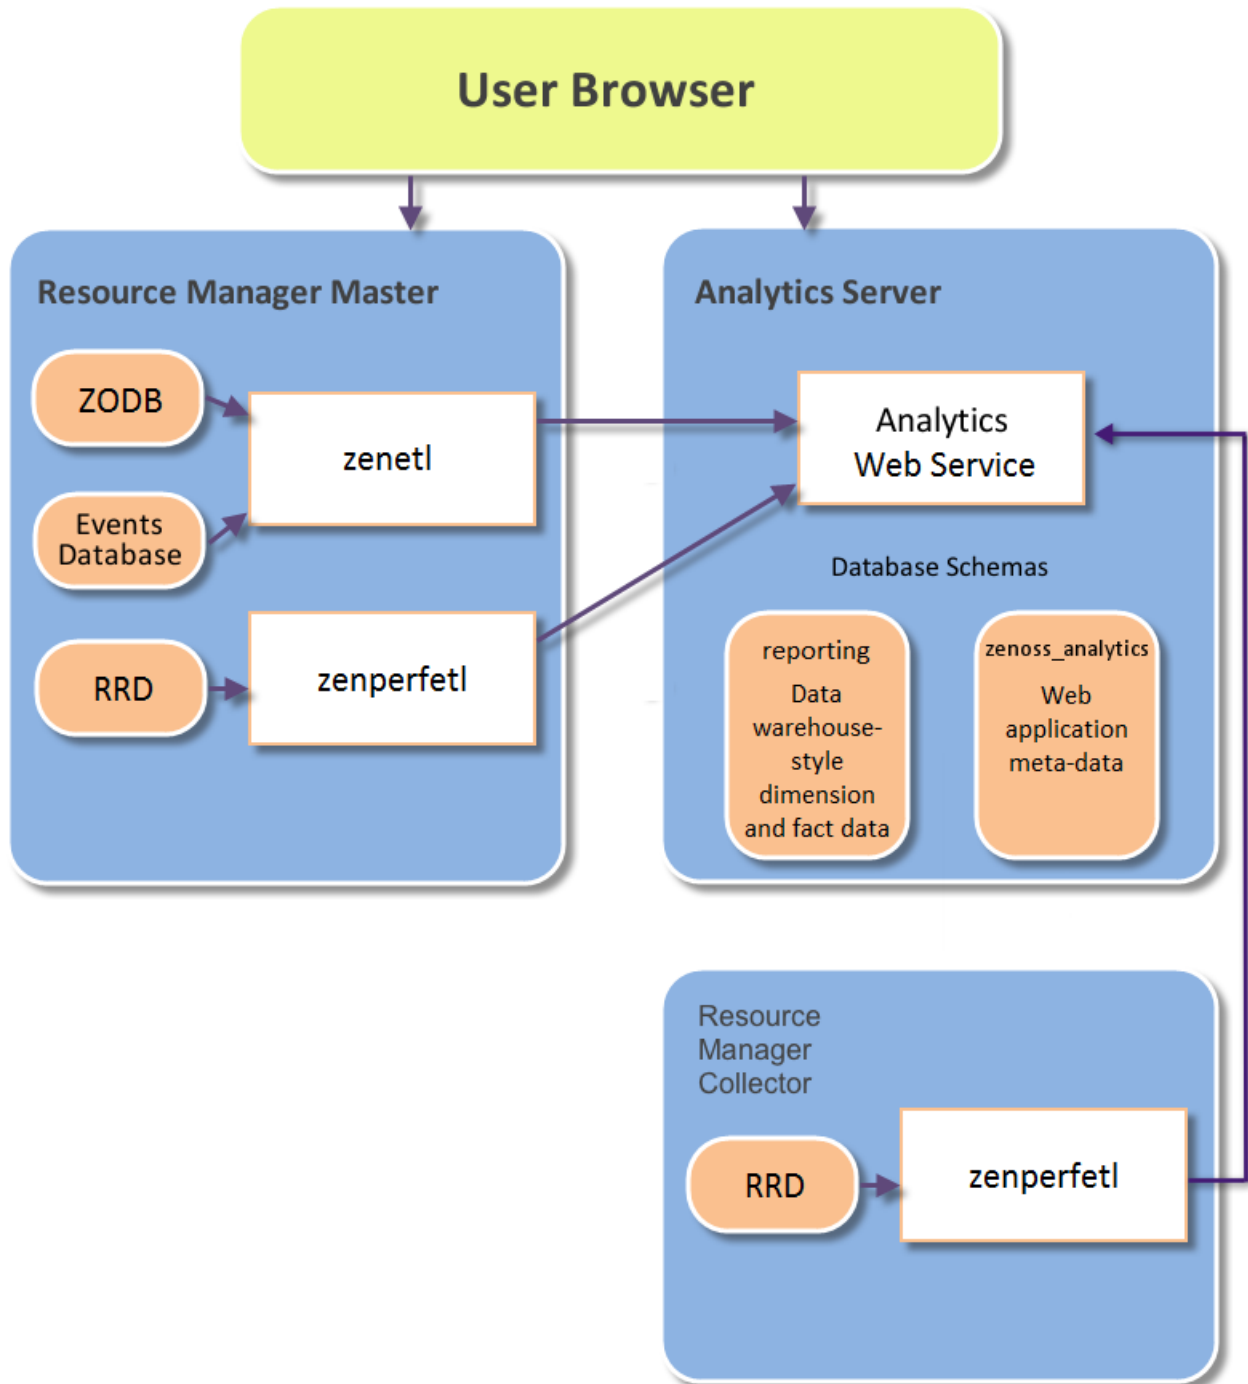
User Browser

Resource Manager Master

ZODB

zenetl

Events Database

RRD

zenperfetl

Analytics Server

Analytics Web Service

Database Schemas

reporting
Data warehouse-style dimension and fact data

zenoss_analytics
Web application meta-data

Resource Manager Collector

RRD

zenperfetl